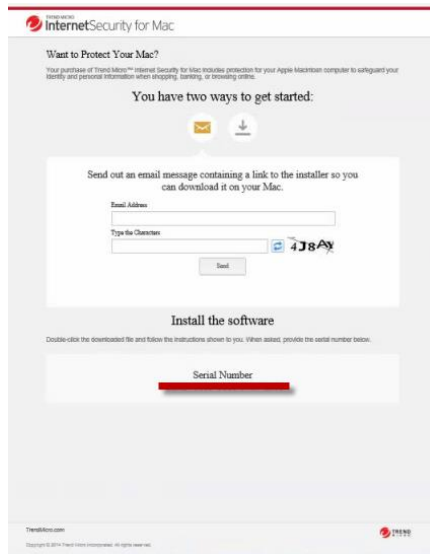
TREND MICRO
InternetSecurity for Mac

Want to Protect Your Mac?

Your purchase of Trend Micro™ Internet Security for Mac includes protection for your Apple Macintosh computer to safeguard your identity and personal information when shopping, banking, or browsing online.

You have two ways to get started:

Send out an email message containing a link to the installer so you can download it on your Mac.

Email Address

Type the Characters

4J8Ay

Send

Install the software

Double-click the downloaded file and follow the instructions shown to you. When asked, provide the serial number below.

Serial Number

TrendMicro.com

Copyright © 2014 Trend Micro Incorporated. All rights reserved.

TREND